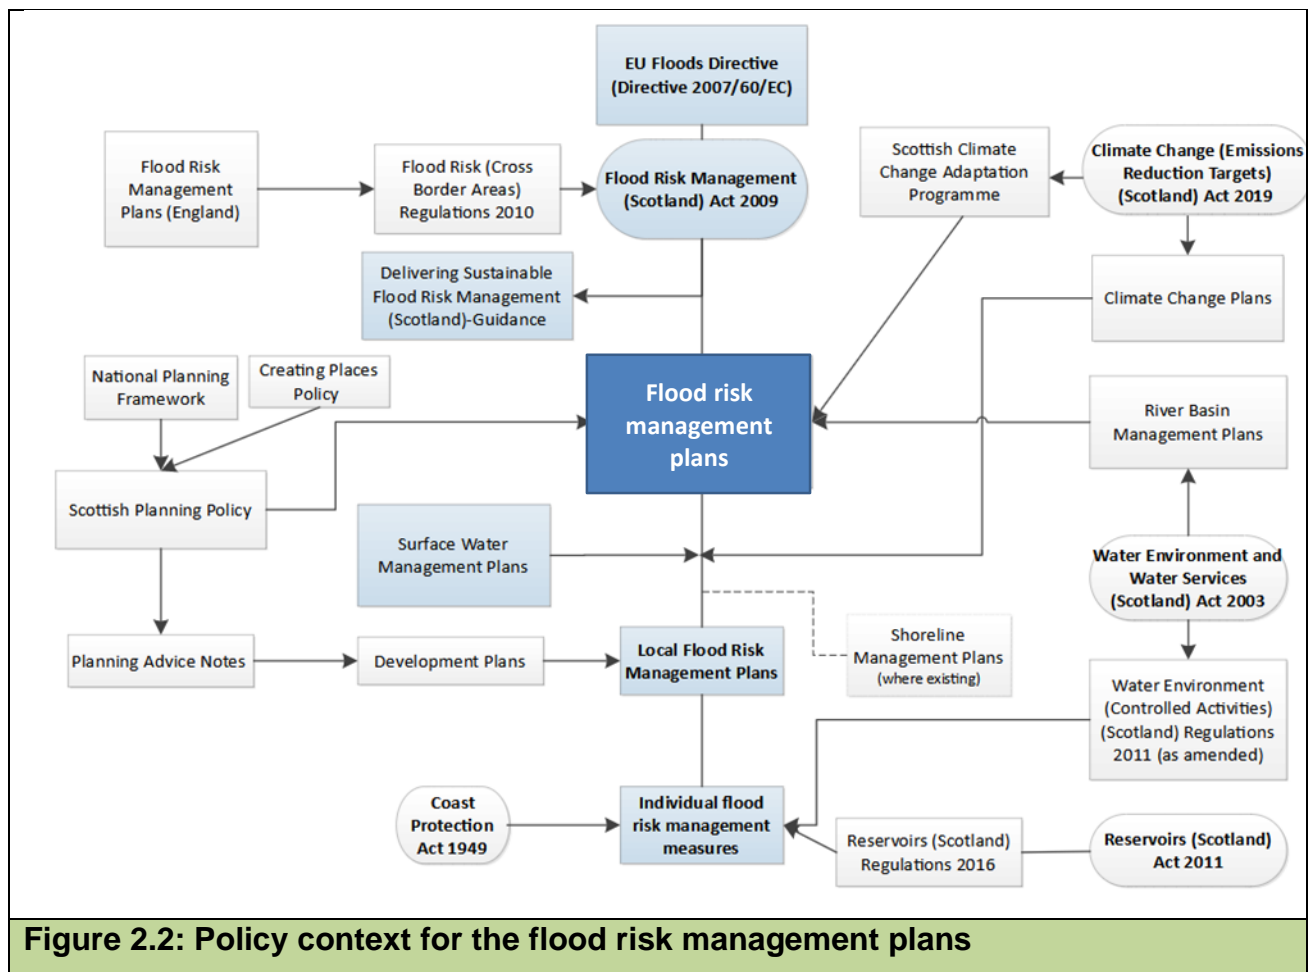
EU Floods Directive (Directive 2007/60/EC)

Flood Risk Management Plans (England)

Flood Risk (Cross Border Areas) Regulations 2010

Flood Risk Management (Scotland) Act 2009

Scottish Climate Change Adaptation Programme

Climate Change (Emissions Reduction Targets) (Scotland) Act 2019

Delivering Sustainable Flood Risk Management (Scotland)-Guidance

Climate Change Plans

National Planning Framework

Creating Places Policy

Flood risk management plans

River Basin Management Plans

Scottish Planning Policy

Surface Water Management Plans

Water Environment and Water Services (Scotland) Act 2003

Planning Advice Notes

Development Plans

Local Flood Risk Management Plans

Shoreline Management Plans (where existing)

Water Environment (Controlled Activities) (Scotland) Regulations 2011 (as amended)

Coast Protection Act 1949

Individual flood risk management measures

Reservoirs (Scotland) Regulations 2016

Reservoirs (Scotland) Act 2011

Figure 2.2: Policy context for the flood risk management plans